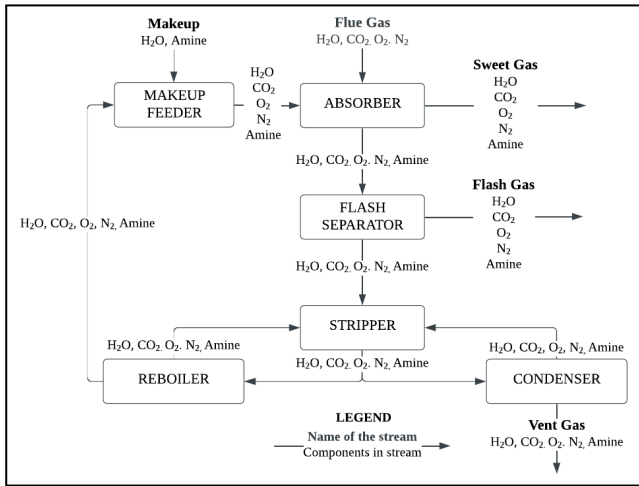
Makeup
$H_2O$, Amine

Flue Gas
$H_2O$, $CO_2$, $O_2$, $N_2$

MAKEUP FEEDER

$H_2O$
$CO_2$
$O_2$
$N_2$
Amine

ABSORBER

Sweet Gas
$H_2O$
$CO_2$
$O_2$
$N_2$
Amine

$H_2O$, $CO_2$, $O_2$, $N_2$, Amine

$H_2O$, $CO_2$, $O_2$, $N_2$, Amine

FLASH SEPARATOR

Flash Gas
$H_2O$
$CO_2$
$O_2$
$N_2$
Amine

$H_2O$, $CO_2$, $O_2$, $N_2$, Amine

STRIPPER

$H_2O$, $CO_2$, $O_2$, $N_2$, Amine

$H_2O$, $CO_2$, $O_2$, $N_2$, Amine

$H_2O$, $CO_2$, $O_2$, $N_2$, Amine

REBOILER

CONDENSER

LEGEND
Name of the stream
Components in stream

Vent Gas
$H_2O$, $CO_2$, $O_2$, $N_2$, Amine